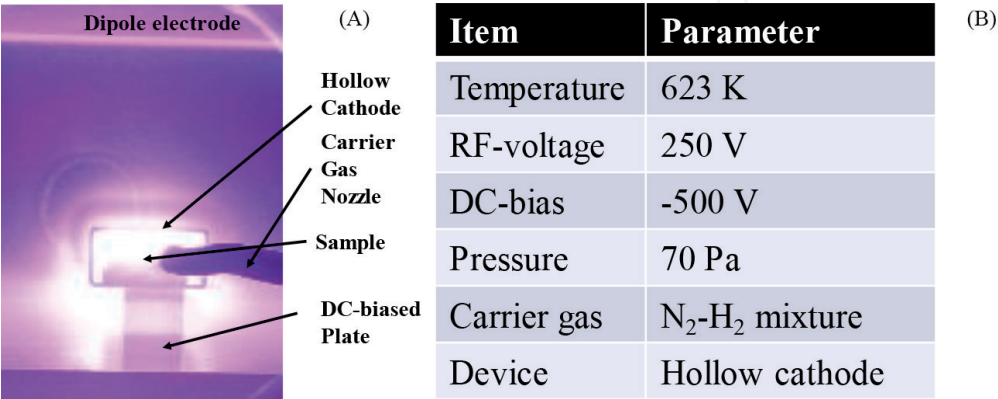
Dipole electrode

(A)

Hollow Cathode

Carrier Gas Nozzle

Sample

DC-biased Plate

(B)

| Item | Parameter |
|---|---|
| Temperature | 623 K |
| RF-voltage | 250 V |
| DC-bias | -500 V |
| Pressure | 70 Pa |
| Carrier gas | $N_2$-$H_2$ mixture |
| Device | Hollow cathode |